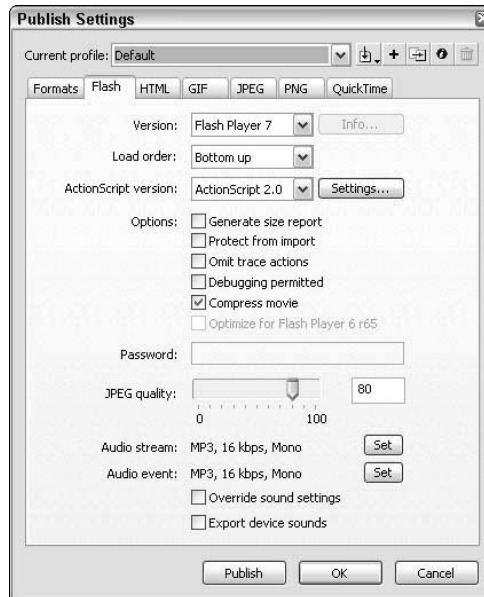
Publish Settings

Current profile: Default

Formats | Flash | HTML | GIF | JPEG | PNG | QuickTime

Version: Flash Player 7 | Info...

Load order: Bottom up

ActionScript version: ActionScript 2.0 | Settings...

Options: Generate size report
Protect from import
Omit trace actions
Debugging permitted
Compress movie
Optimize for Flash Player 6 r65

Password:

JPEG quality: 80
0 100

Audio stream: MP3, 16 kbps, Mono | Set

Audio event: MP3, 16 kbps, Mono | Set

Override sound settings
Export device sounds

Publish | OK | Cancel